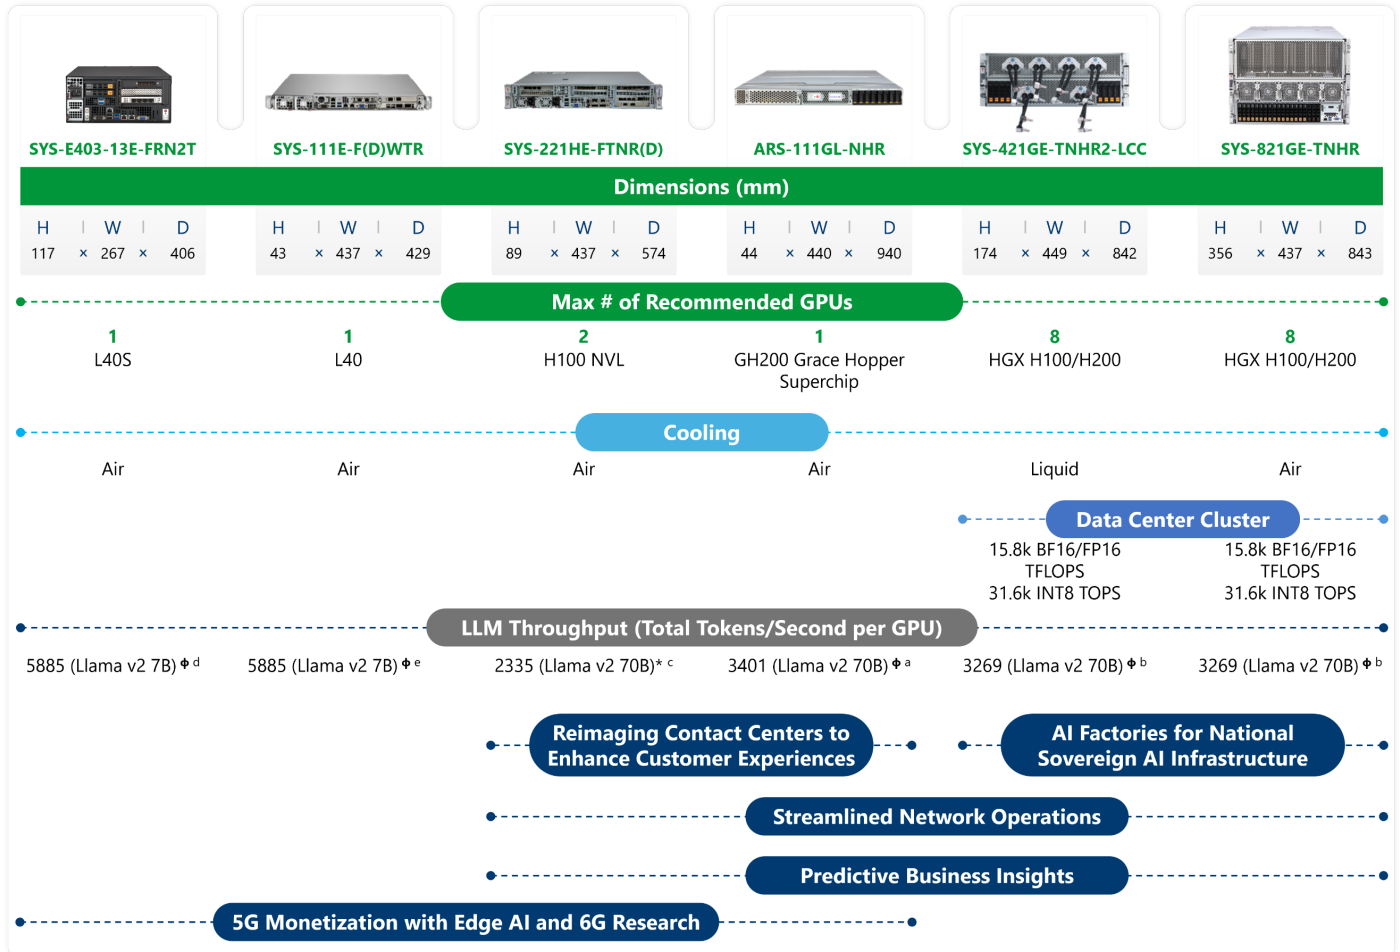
SYS-E403-13E-FRN2T
SYS-111E-F(D)WTR
SYS-221HE-FTNR(D)
ARS-111GL-NHR
SYS-421GE-TNHR2-LCC
SYS-821GE-TNHR

Dimensions (mm)

| H | W | D |
|---|---|---|
| 117 × | 267 × | 406 |

| H | W | D |
|---|---|---|
| 43 × | 437 × | 429 |

| H | W | D |
|---|---|---|
| 89 × | 437 × | 574 |

| H | W | D |
|---|---|---|
| 44 × | 440 × | 940 |

| H | W | D |
|---|---|---|
| 174 × | 449 × | 842 |

| H | W | D |
|---|---|---|
| 356 × | 437 × | 843 |

Max # of Recommended GPUs

1
L40S

1
L40

2
H100 NVL

1
GH200 Grace Hopper Superchip

8
HGX H100/H200

8
HGX H100/H200

Cooling

Air

Air

Air

Air

Liquid

Air

Data Center Cluster

15.8k BF16/FP16 TFLOPS
31.6k INT8 TOPS

15.8k BF16/FP16 TFLOPS
31.6k INT8 TOPS

LLM Throughput (Total Tokens/Second per GPU)

5885 (Llama v2 7B) Φ d

5885 (Llama v2 7B) Φ e

2335 (Llama v2 70B)* c

3401 (Llama v2 70B) Φ a

3269 (Llama v2 70B) Φ b

3269 (Llama v2 70B) Φ b

Reimaging Contact Centers to Enhance Customer Experiences

AI Factories for National Sovereign AI Infrastructure

Streamlined Network Operations

Predictive Business Insights

5G Monetization with Edge AI and 6G Research